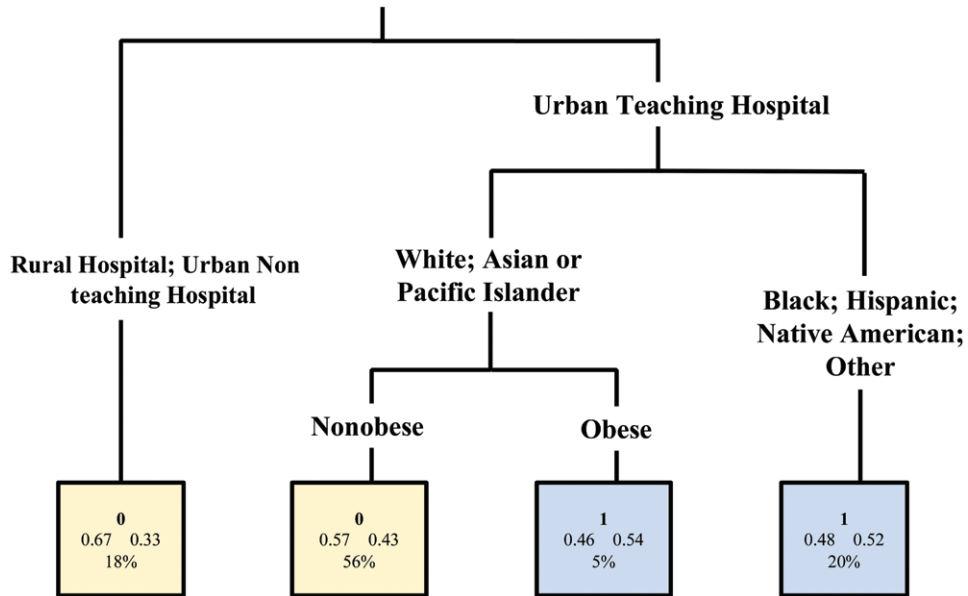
Urban Teaching Hospital

Rural Hospital; Urban Non teaching Hospital

White; Asian or Pacific Islander

Black; Hispanic; Native American; Other

Nonobese

Obese

0
0.67 0.33
18%

0
0.57 0.43
56%

1
0.46 0.54
5%

1
0.48 0.52
20%